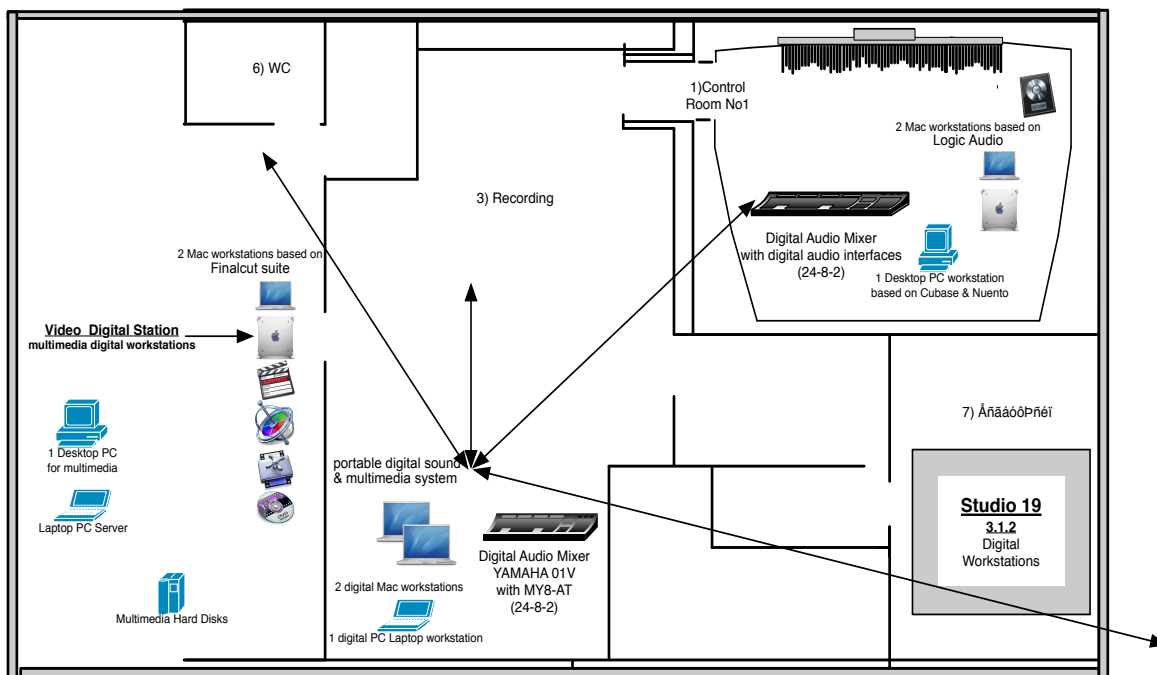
6) WC

1)Control Room No1

2 Mac workstations based on Logic Audio

3) Recording

Digital Audio Mixer with digital audio interfaces (24-8-2)

1 Desktop PC workstation based on Cubase & Nuento

2 Mac workstations based on Finalcut suite

**Video Digital Station**
**multimedia digital workstations**

7) ÅñãáóôÞñéï

1 Desktop PC for multimedia

portable digital sound & multimedia system

Laptop PC Server

**Studio 19**
**3.1.2**
Digital Workstations

Digital Audio Mixer YAMAHA 01V with MY8-AT (24-8-2)

2 digital Mac workstations

1 digital PC Laptop workstation

Multimedia Hard Disks